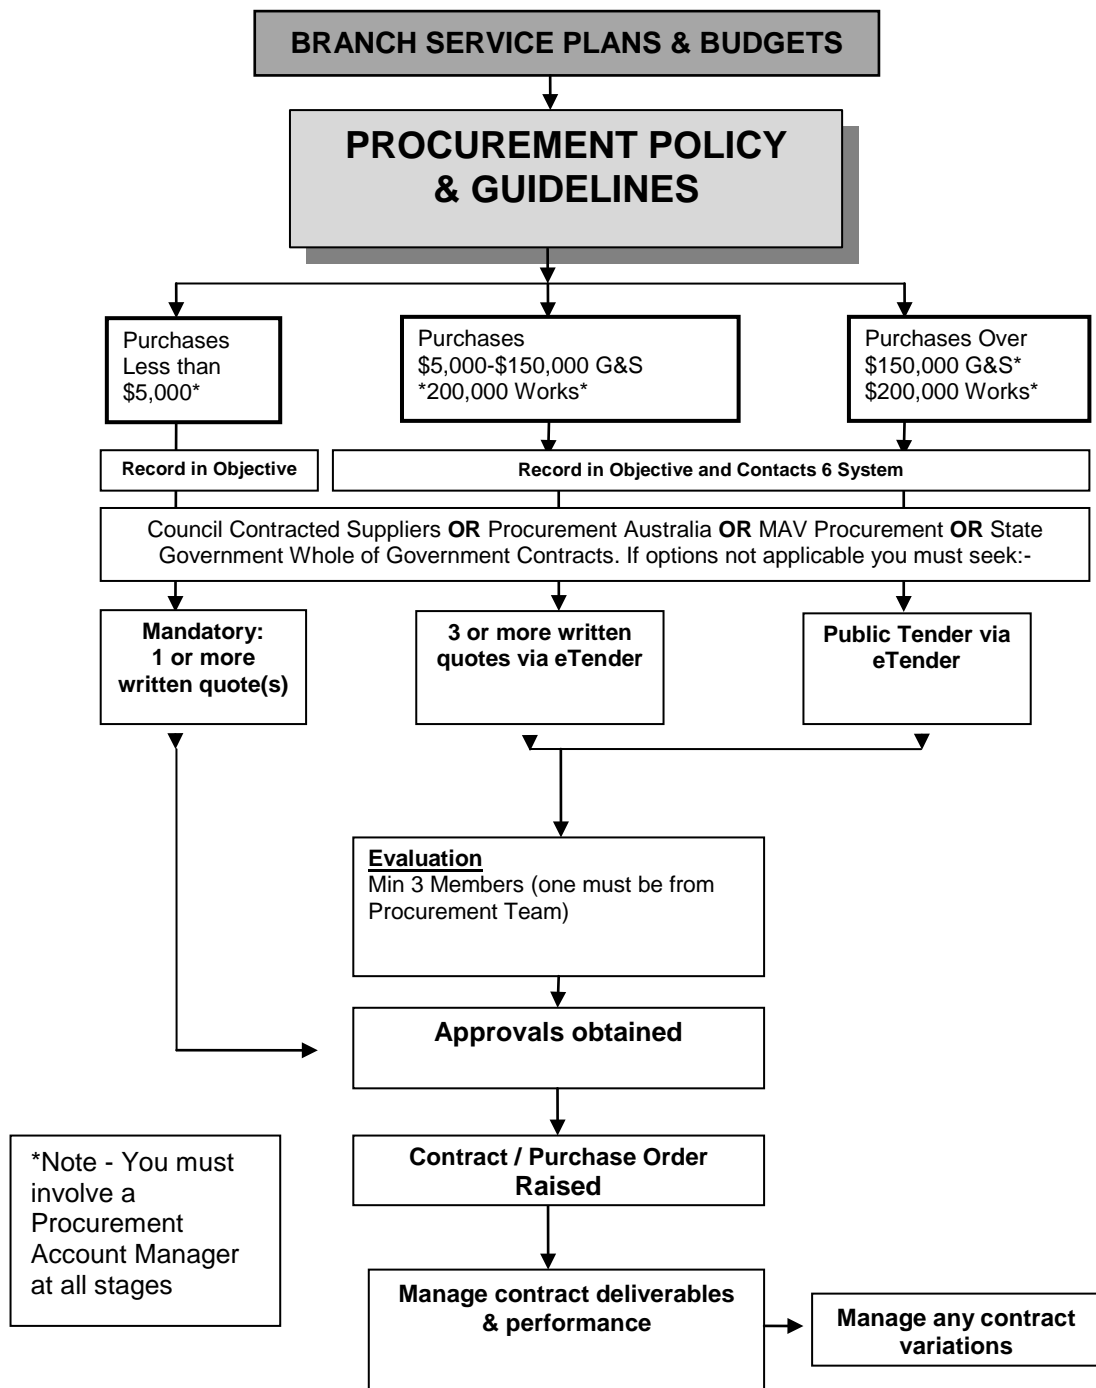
BRANCH SERVICE PLANS & BUDGETS

PROCUREMENT POLICY & GUIDELINES

Purchases Less than $5,000*

Purchases $5,000-$150,000 G&S *200,000 Works*

Purchases Over $150,000 G&S* $200,000 Works*

Record in Objective

Record in Objective and Contacts 6 System

Council Contracted Suppliers **OR** Procurement Australia **OR** MAV Procurement **OR** State Government Whole of Government Contracts. If options not applicable you must seek:-

Mandatory: 1 or more written quote(s)

3 or more written quotes via eTender

Public Tender via eTender

Evaluation
Min 3 Members (one must be from Procurement Team)

Approvals obtained

*Note - You must involve a Procurement Account Manager at all stages

Contract / Purchase Order Raised

Manage contract deliverables & performance

Manage any contract variations